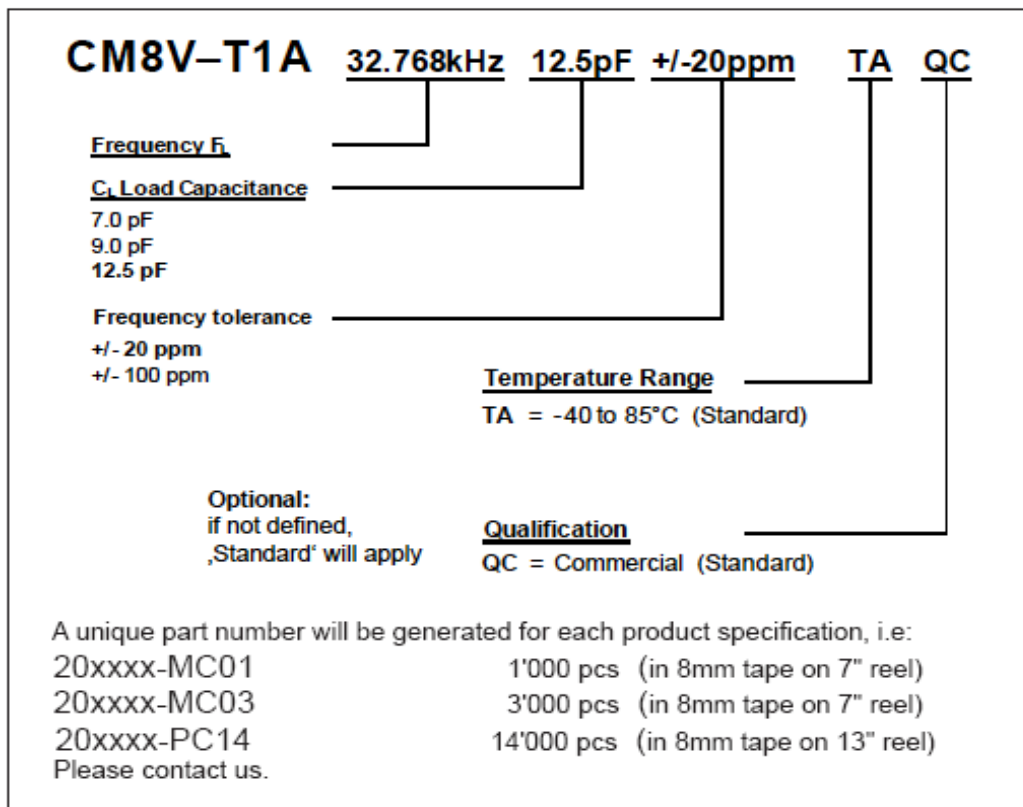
CM8V–T1A 32.768kHz 12.5pF +/-20ppm TA QC

Frequency $F_L$

$C_L$ Load Capacitance
7.0 pF
9.0 pF
12.5 pF

Frequency tolerance
+/- 20 ppm
+/- 100 ppm

Temperature Range
TA = -40 to 85°C (Standard)

Optional:
if not defined,
‚Standard' will apply

Qualification
QC = Commercial (Standard)

A unique part number will be generated for each product specification, i.e:
20xxxx-MC01 1'000 pcs (in 8mm tape on 7" reel)
20xxxx-MC03 3'000 pcs (in 8mm tape on 7" reel)
20xxxx-PC14 14'000 pcs (in 8mm tape on 13" reel)
Please contact us.